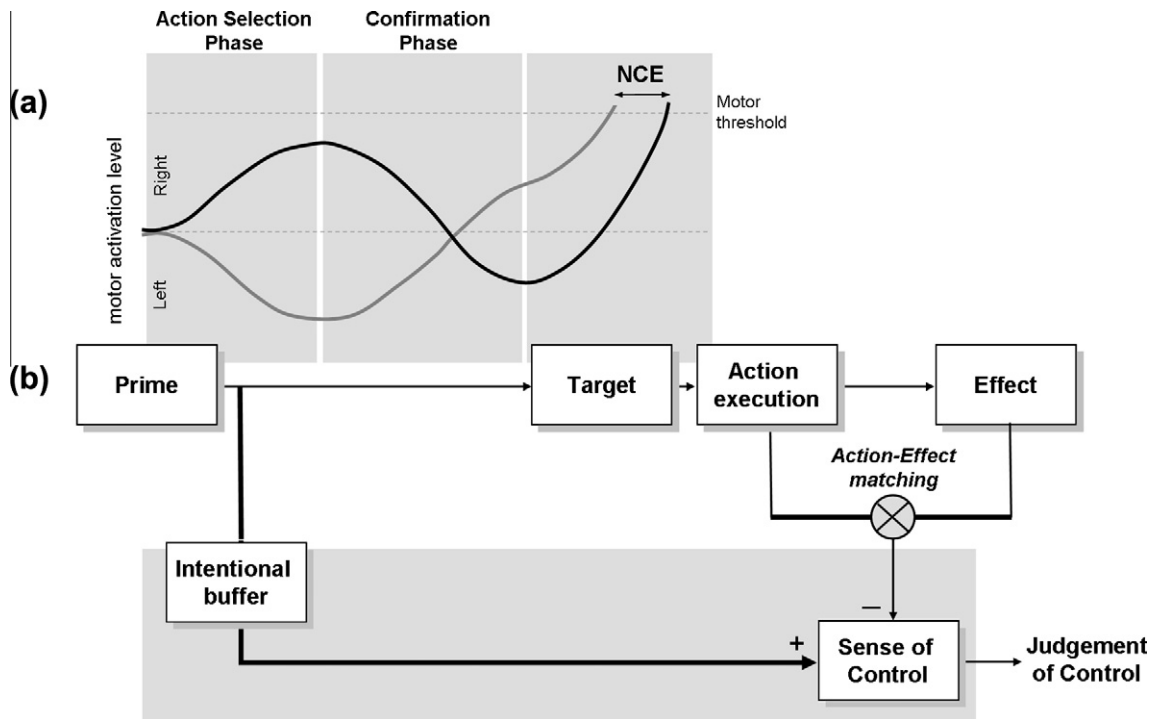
Action Selection Phase

Confirmation Phase

(a)

NCE

Motor threshold

motor activation level

Right

Left

(b)

Prime

Target

Action execution

Effect

Action-Effect matching

Intentional buffer

–

+

Sense of Control

Judgement of Control